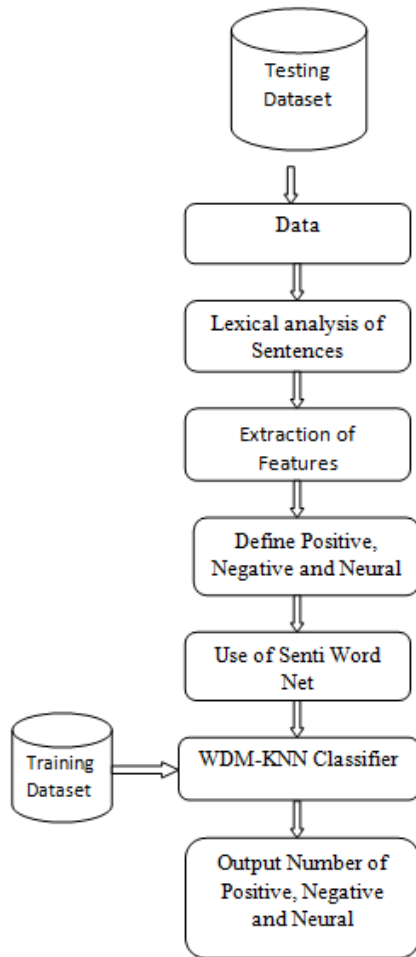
Testing Dataset

Data

Lexical analysis of Sentences

Extraction of Features

Define Positive, Negative and Neural

Use of Senti Word Net

Training Dataset

WDM-KNN Classifier

Output Number of Positive, Negative and Neural